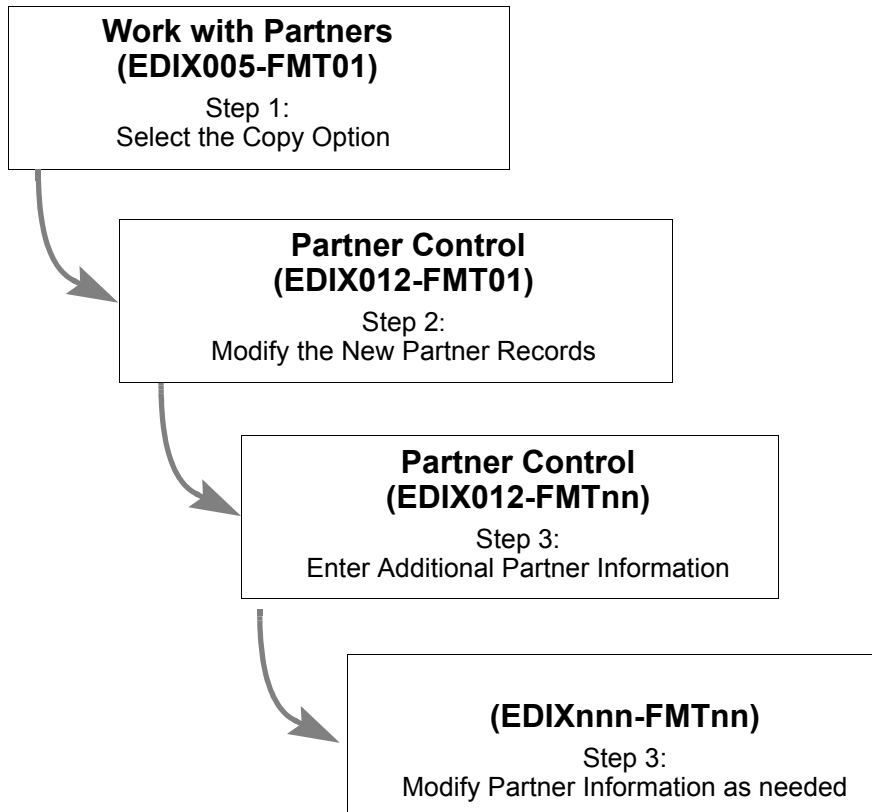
Work with Partners
(EDIX005-FMT01)

Step 1:
Select the Copy Option

Partner Control
(EDIX012-FMT01)

Step 2:
Modify the New Partner Records

Partner Control
(EDIX012-FMTnn)

Step 3:
Enter Additional Partner Information

(EDIXnnn-FMTnn)

Step 3:
Modify Partner Information as needed